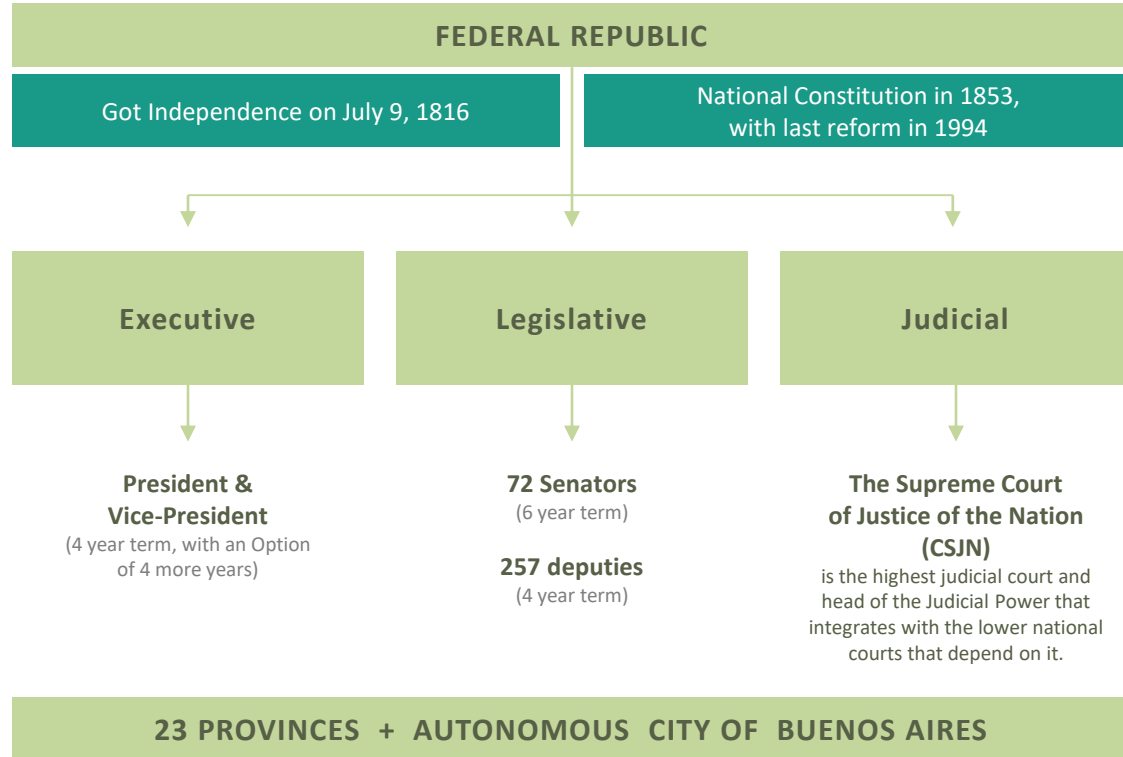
FEDERAL REPUBLIC

Got Independence on July 9, 1816

National Constitution in 1853, with last reform in 1994

Executive

Legislative

Judicial

President & Vice-President
(4 year term, with an Option of 4 more years)

72 Senators
(6 year term)

257 deputies
(4 year term)

The Supreme Court of Justice of the Nation (CSJN)
is the highest judicial court and head of the Judicial Power that integrates with the lower national courts that depend on it.

23 PROVINCES + AUTONOMOUS CITY OF BUENOS AIRES